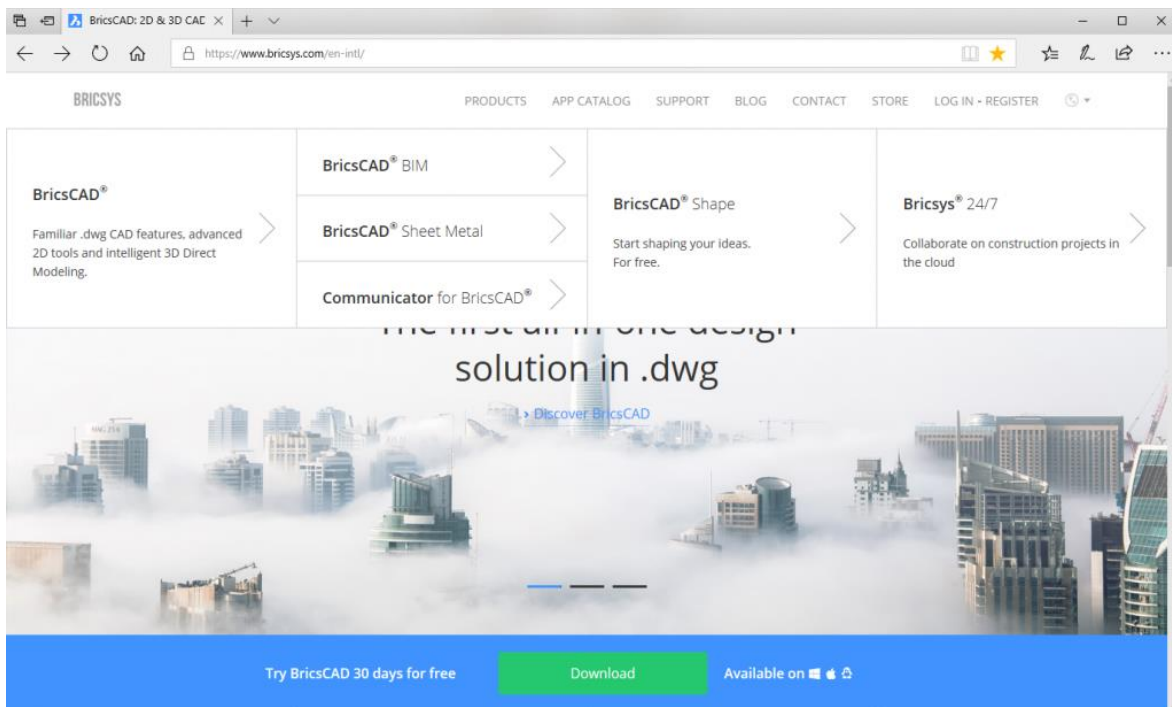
BricsCAD: 2D & 3D CAD

https://www.bricsys.com/en-intl/

BRICSYS

PRODUCTS APP CATALOG SUPPORT BLOG CONTACT STORE LOG IN • REGISTER

BricsCAD®

Familiar .dwg CAD features, advanced 2D tools and intelligent 3D Direct Modeling.

BricsCAD® BIM

BricsCAD® Sheet Metal

Communicator for BricsCAD®

BricsCAD® Shape

Start shaping your ideas. For free.

Bricsys® 24/7

Collaborate on construction projects in the cloud

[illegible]

solution in .dwg

› Discover BricsCAD

Try BricsCAD 30 days for free

Download

Available on